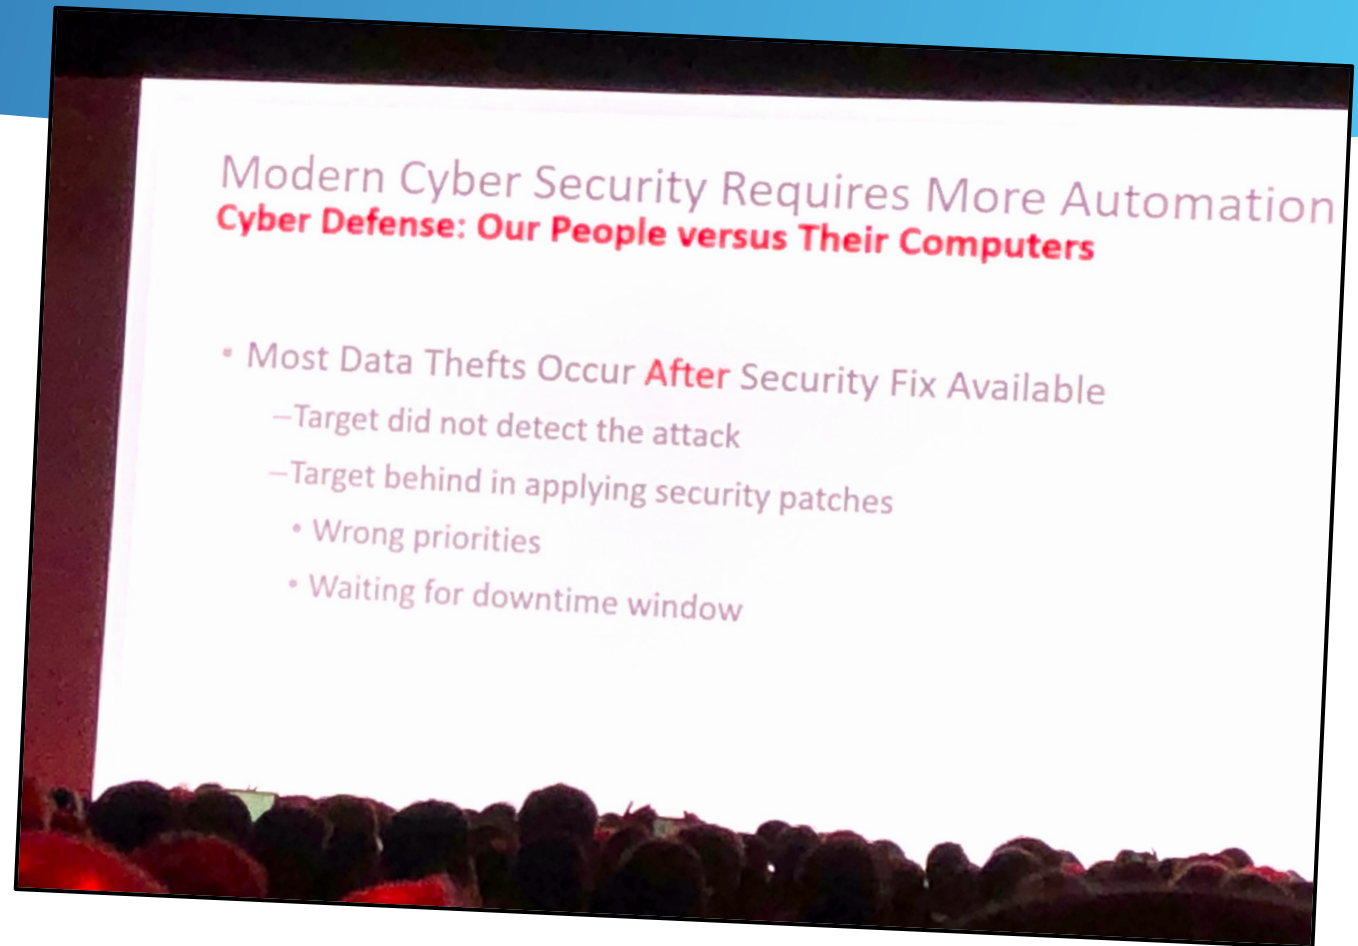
Modern Cyber Security Requires More Automation
Cyber Defense: Our People versus Their Computers

• Most Data Thefts Occur After Security Fix Available
–Target did not detect the attack
–Target behind in applying security patches
• Wrong priorities
• Waiting for downtime window